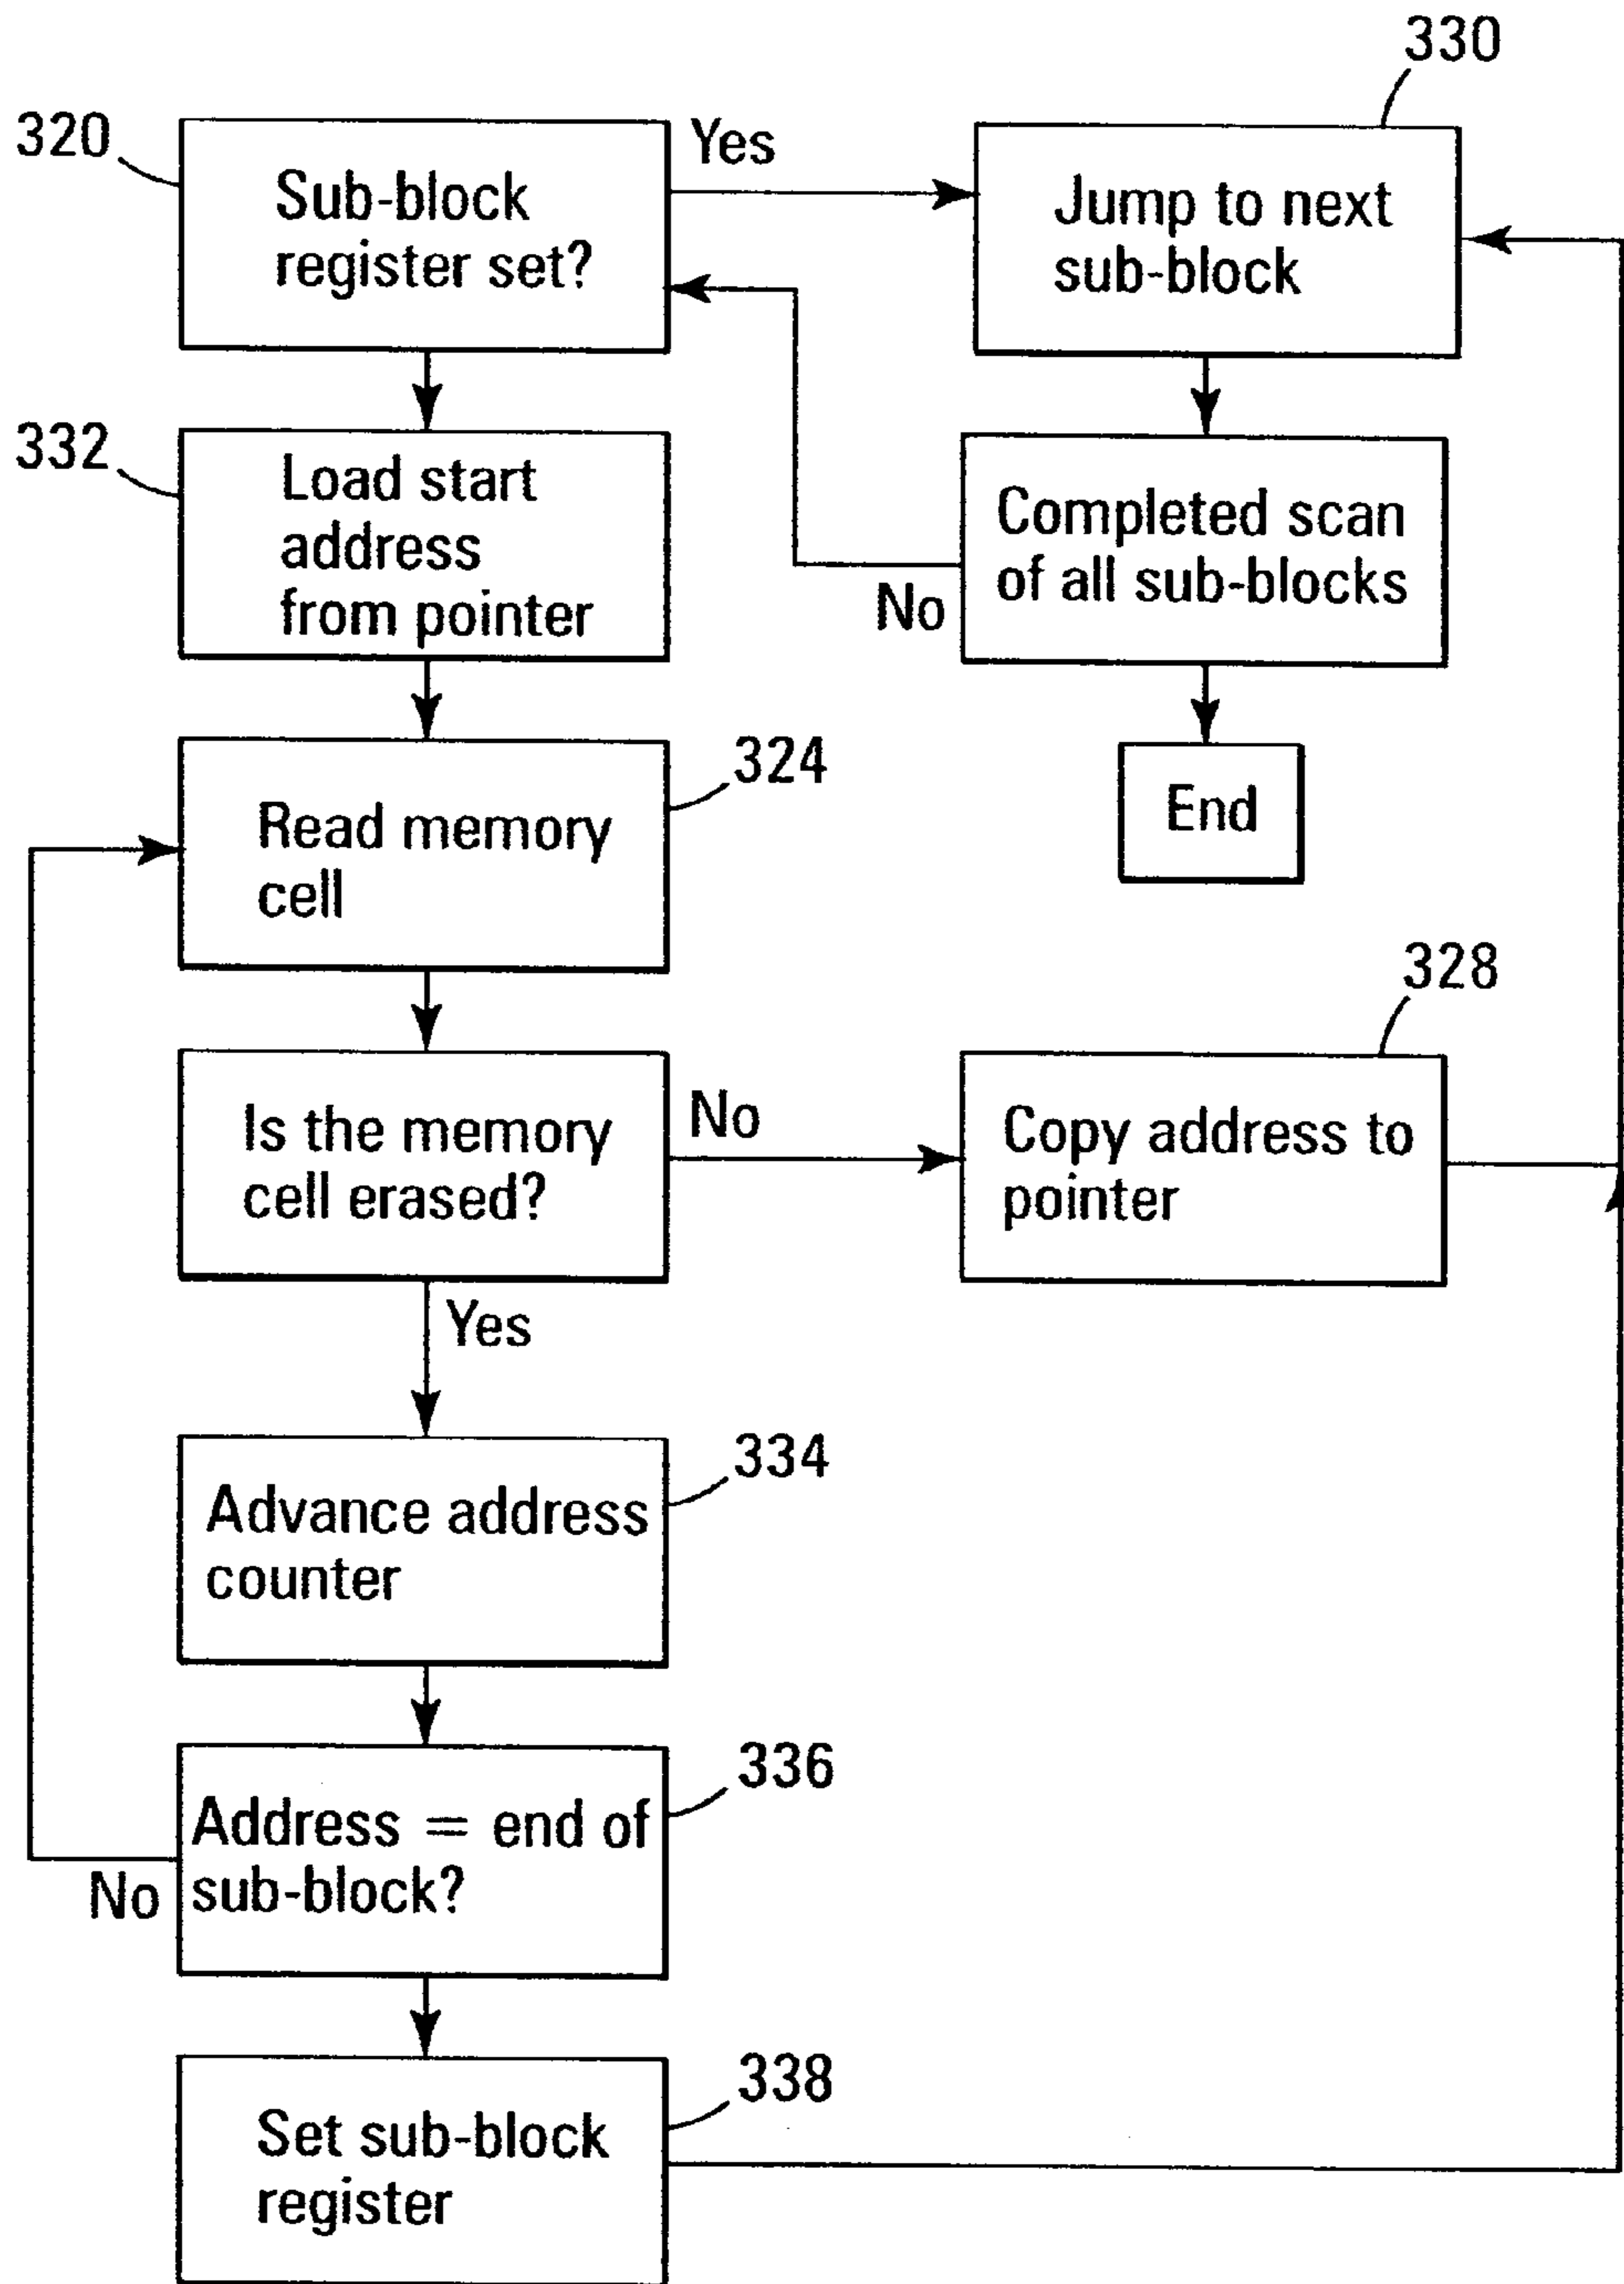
330

320

Sub-block register set?

Yes

Jump to next sub-block

332

Load start address from pointer

Completed scan of all sub-blocks

No

End

324

Read memory cell

328

Is the memory cell erased?

No

Copy address to pointer

Yes

334

Advance address counter

336

Address = end of sub-block?

No

338

Set sub-block register